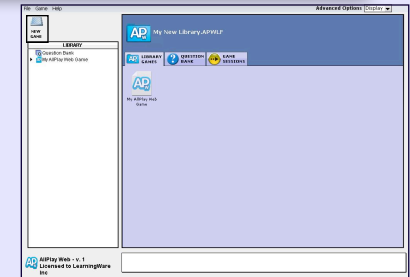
File Game Help

Advanced Options Display

NEW GAME

LIBRARY

Question Bank

My AllPlay Web Game

AP My New Library.APWLF

LIBRARY GAMES

QUESTION BANK

GAME SESSIONS

My AllPlay Web Game

AllPlay Web - v. 1
Licensed to LearningWare Inc